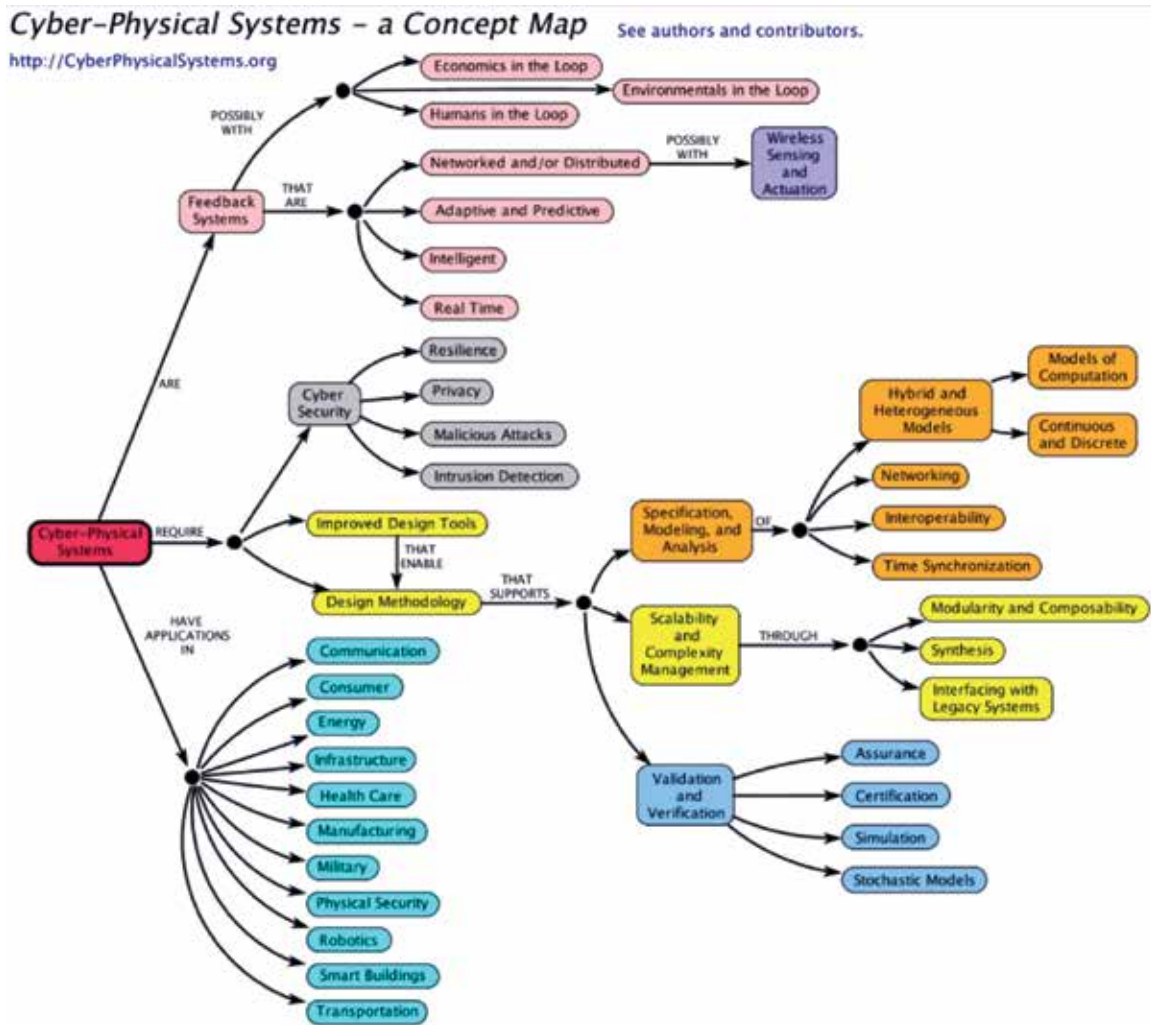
Cyber-Physical Systems - a Concept Map

See authors and contributors.

http://CyberPhysicalSystems.org

POSSIBLY WITH

Economics in the Loop

Environmentals in the Loop

Humans in the Loop

Feedback Systems

THAT ARE

Networked and/or Distributed

POSSIBLY WITH

Wireless Sensing and Actuation

Adaptive and Predictive

Intelligent

Real Time

ARE

Cyber Security

Resilience

Privacy

Malicious Attacks

Intrusion Detection

Models of Computation

Hybrid and Heterogeneous Models

Continuous and Discrete

Networking

Cyber-Physical Systems

REQUIRE

Improved Design Tools

THAT ENABLE

Specification, Modeling, and Analysis

OF

Interoperability

Time Synchronization

Design Methodology

THAT SUPPORTS

HAVE APPLICATIONS IN

Scalability and Complexity Management

THROUGH

Modularity and Composability

Synthesis

Interfacing with Legacy Systems

Communication

Consumer

Energy

Infrastructure

Health Care

Manufacturing

Military

Physical Security

Robotics

Smart Buildings

Transportation

Validation and Verification

Assurance

Certification

Simulation

Stochastic Models